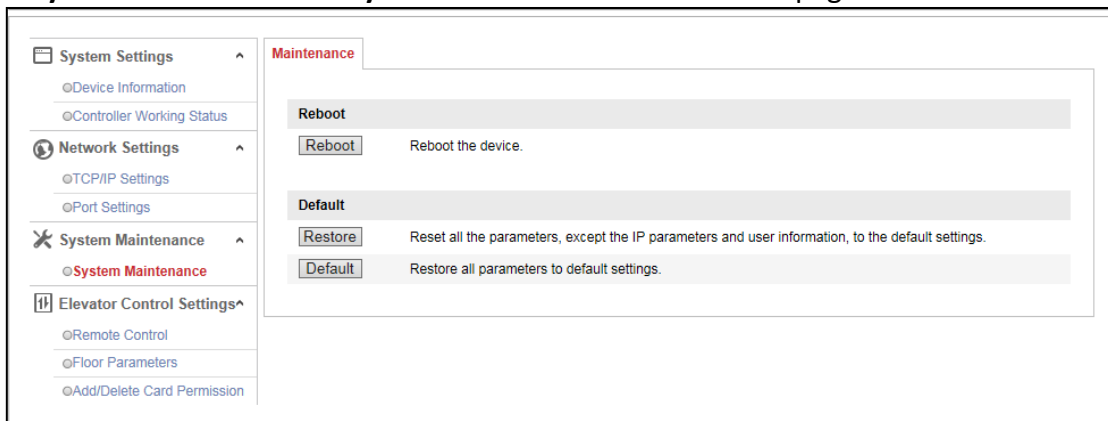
System Settings ^
Device Information
Controller Working Status
Network Settings ^
TCP/IP Settings
Port Settings
System Maintenance ^
System Maintenance
Elevator Control Settings^
Remote Control
Floor Parameters
Add/Delete Card Permission

Maintenance

Reboot

Reboot Reboot the device.

Default

Restore Reset all the parameters, except the IP parameters and user information, to the default settings.

Default Restore all parameters to default settings.